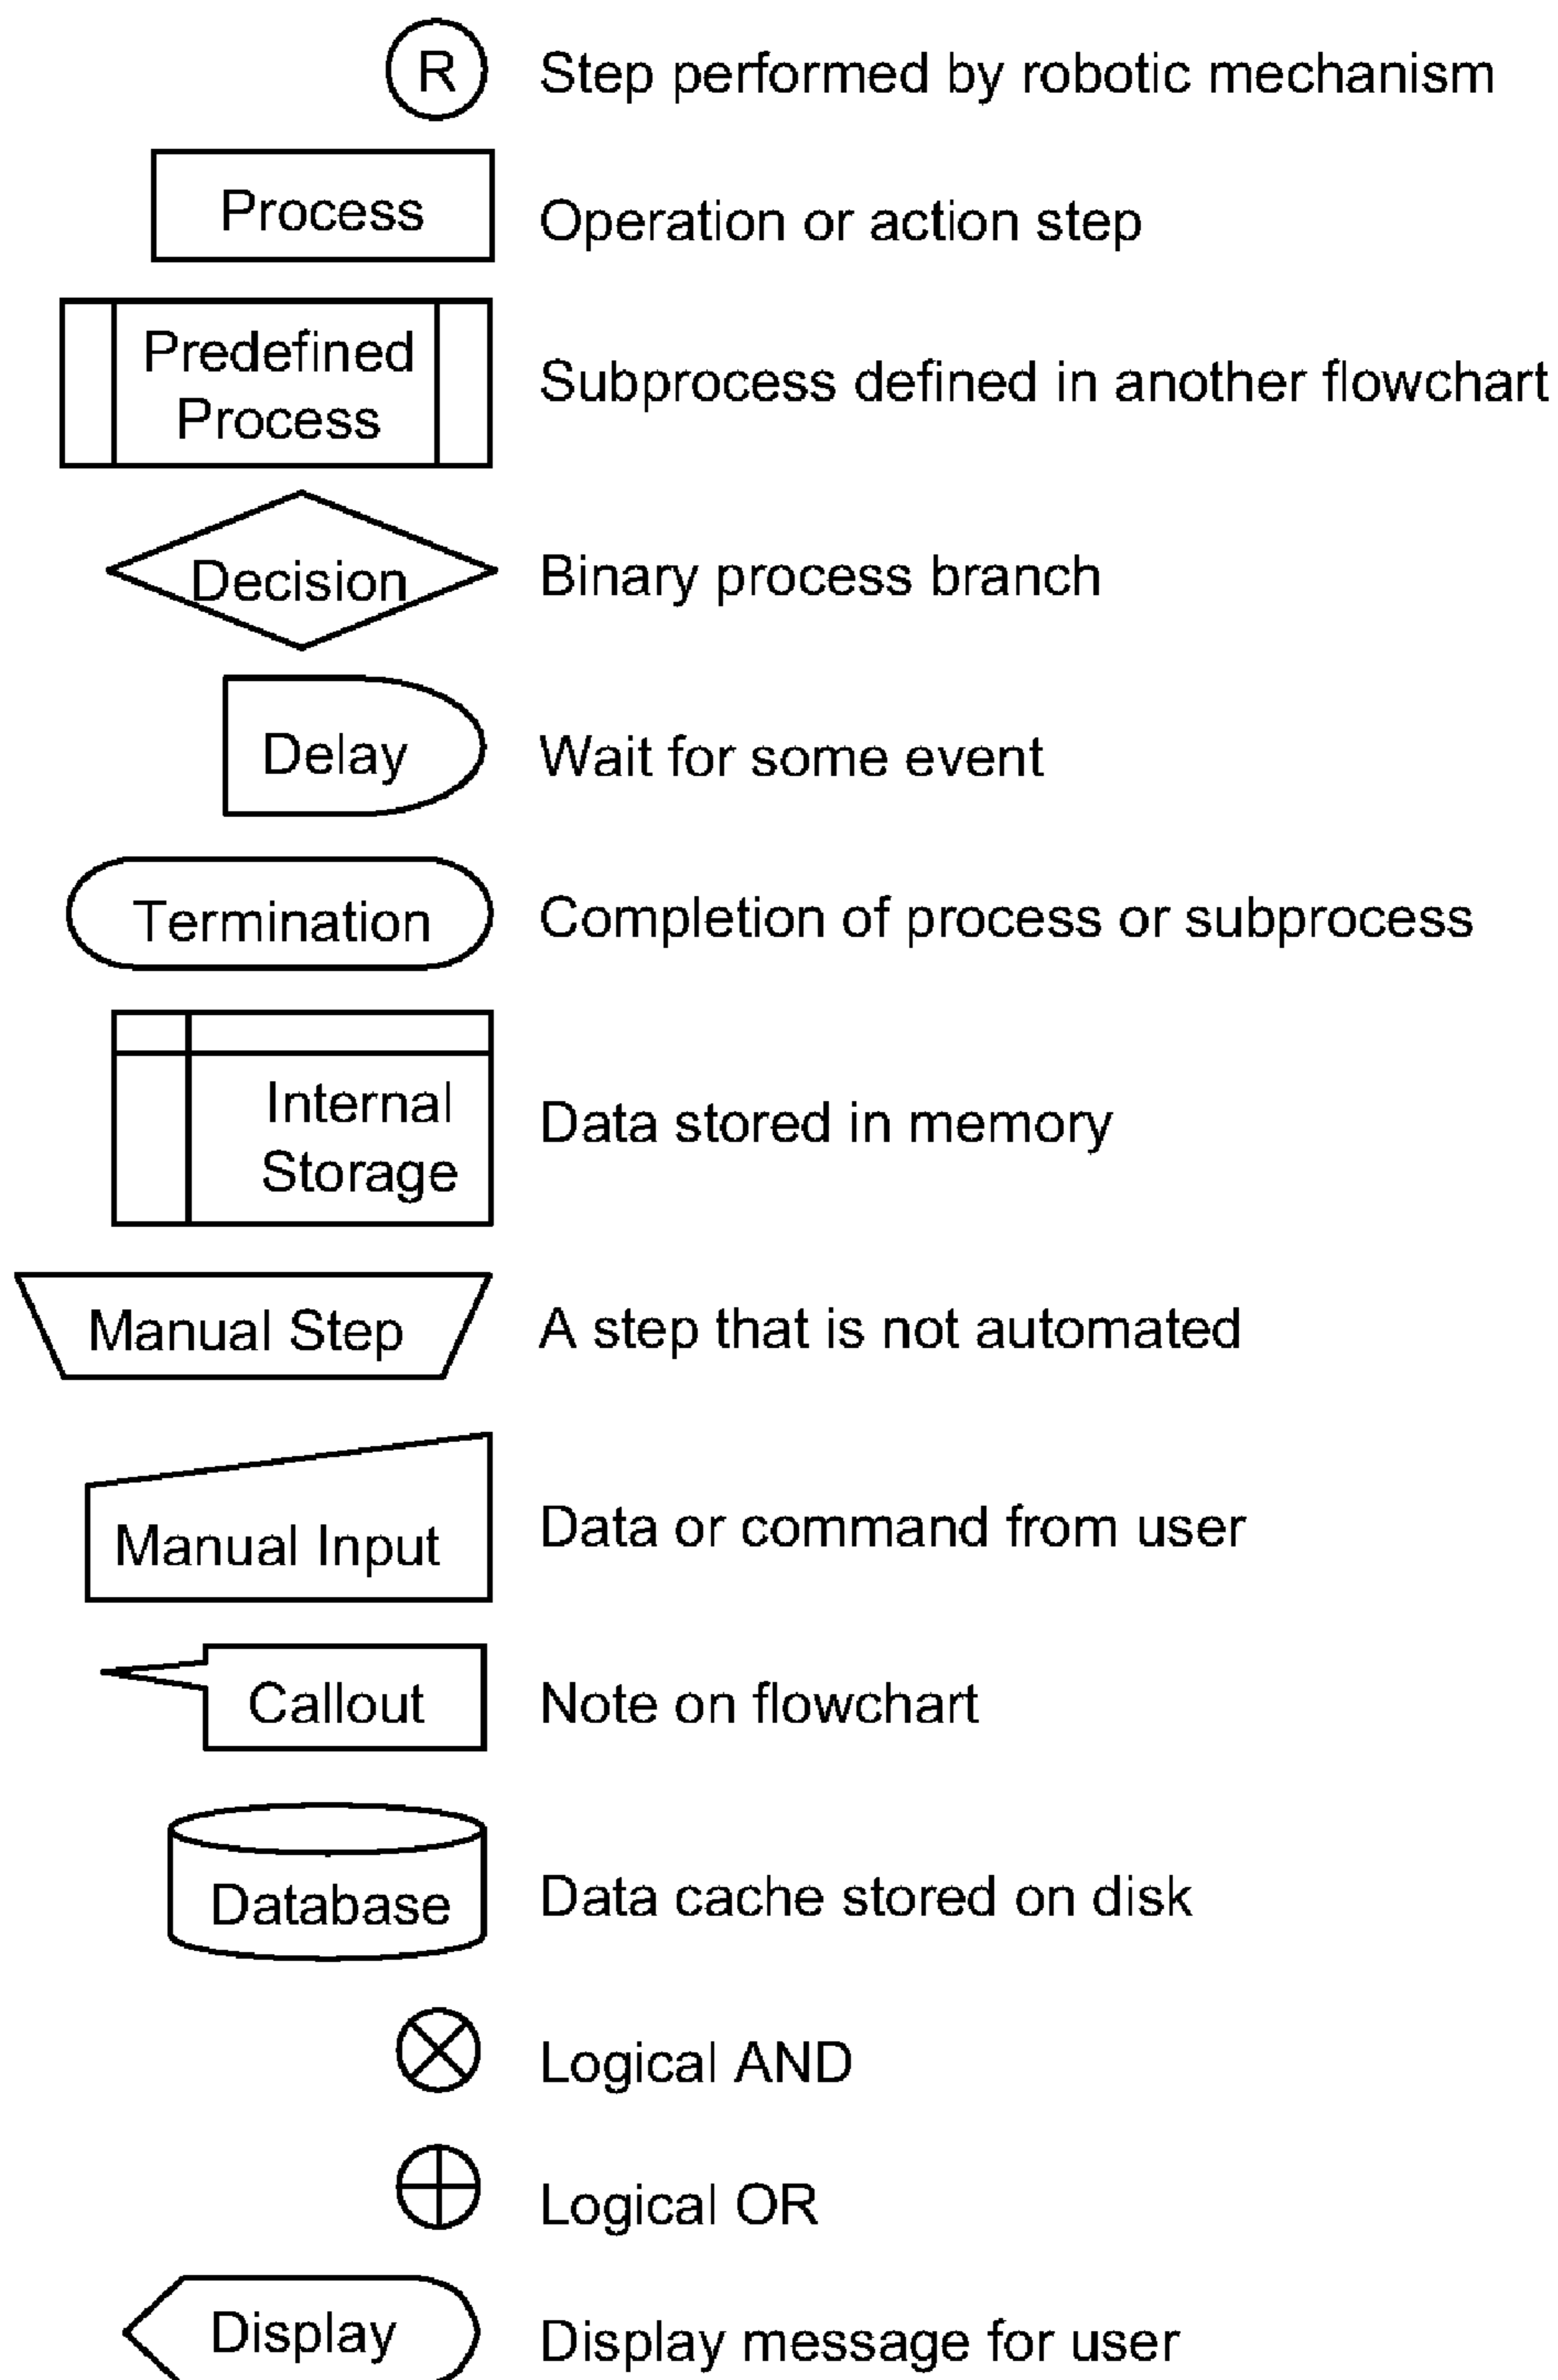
R Step performed by robotic mechanism

Process Operation or action step

Predefined Process Subprocess defined in another flowchart

Decision Binary process branch

Delay Wait for some event

Termination Completion of process or subprocess

Internal Storage Data stored in memory

Manual Step A step that is not automated

Manual Input Data or command from user

Callout Note on flowchart

Database Data cache stored on disk

Logical AND

Logical OR

Display Display message for user